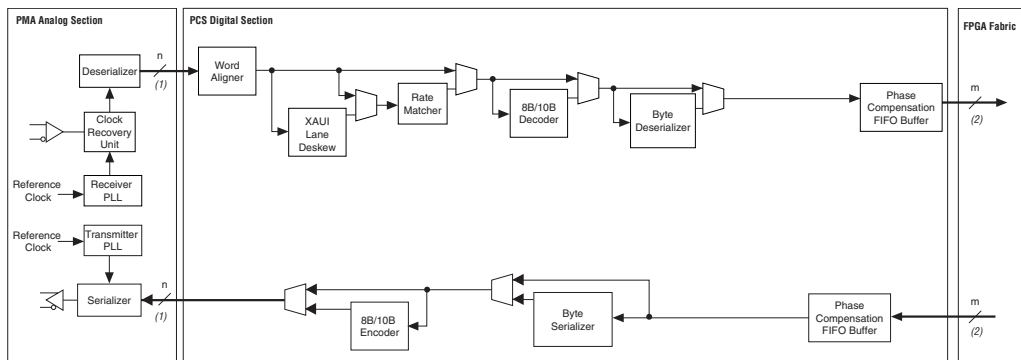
PMA Analog Section

PCS Digital Section

FPGA Fabric

Deserializer

n

(1)

Word Aligner

XAUI Lane Deskew

Rate Matcher

8B/10B Decoder

Byte Deserializer

Phase Compensation FIFO Buffer

m

(2)

Clock Recovery Unit

Reference Clock

Receiver PLL

Reference Clock

Transmitter PLL

Serializer

n

(1)

8B/10B Encoder

Byte Serializer

Phase Compensation FIFO Buffer

m

(2)